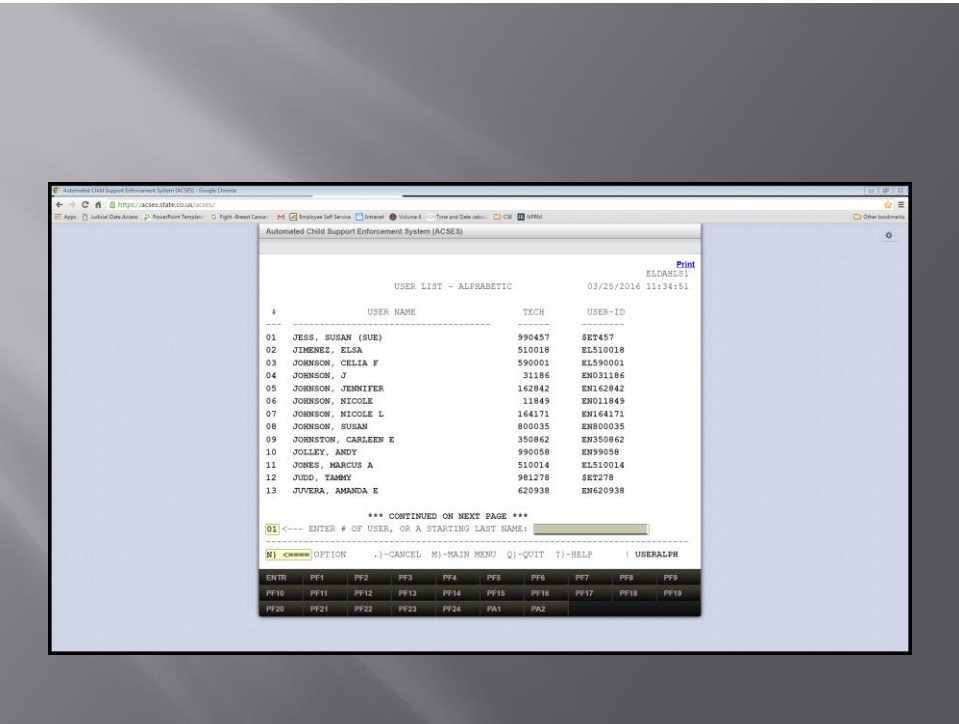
Automated Child Support Enforcement System (ACSES) - Google Chrome

https://acses.state.co.us/acses/

Apps Judicial Data Access PowerPoint Template Fight Breast Cancer Employee Self Service Intranet Volume 6 Time and Date calcul CSE NPRM

Other bookmarks

Automated Child Support Enforcement System (ACSES)

Print

ELDAHLS1

USER LIST - ALPHABETIC 03/25/2016 11:34:51

| # | USER NAME | TECH | USER-ID |
|---|---|---|---|
| --- | ------------------------------------ | ------ | -------- |
| 01 | JESS, SUSAN (SUE) | 990457 | $ET457 |
| 02 | JIMENEZ, ELSA | 510018 | EL510018 |
| 03 | JOHNSON, CELIA F | 590001 | EL590001 |
| 04 | JOHNSON, J | 31186 | EN031186 |
| 05 | JOHNSON, JENNIFER | 162842 | EN162842 |
| 06 | JOHNSON, NICOLE | 11849 | EN011849 |
| 07 | JOHNSON, NICOLE L | 164171 | EN164171 |
| 08 | JOHNSON, SUSAN | 800035 | EN800035 |
| 09 | JOHNSTON, CARLEEN E | 350862 | EN350862 |
| 10 | JOLLEY, ANDY | 990058 | EN99058 |
| 11 | JONES, MARCUS A | 510014 | EL510014 |
| 12 | JUDD, TAMMY | 981278 | $ET278 |
| 13 | JUVERA, AMANDA E | 620938 | EN620938 |

*** CONTINUED ON NEXT PAGE ***

01 <--- ENTER # OF USER, OR A STARTING LAST NAME:

N) <==== OPTION .)-CANCEL M)-MAIN MENU Q)-QUIT ?)-HELP ! USERALPH

ENTR PF1 PF2 PF3 PF4 PF5 PF6 PF7 PF8 PF9
PF10 PF11 PF12 PF13 PF14 PF15 PF16 PF17 PF18 PF19
PF20 PF21 PF22 PF23 PF24 PA1 PA2